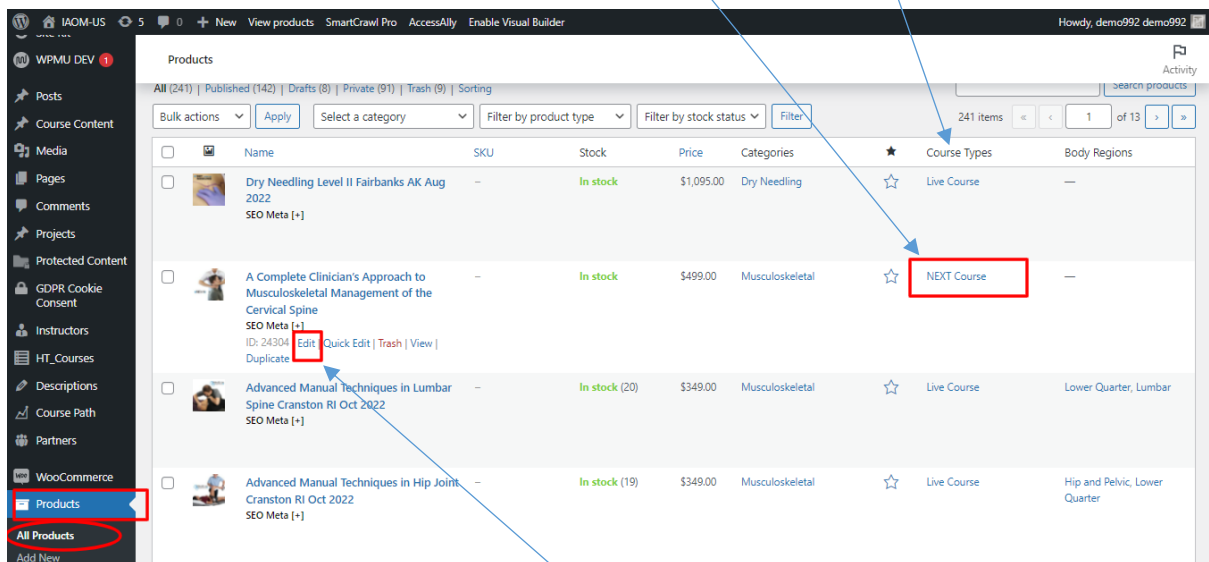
IAOM-US 5 0 New View products SmartCrawl Pro AccessAlly Enable Visual Builder Howdy, demo992 demo992

WPMU DEV 1
Posts
Course Content
Media
Pages
Comments
Projects
Protected Content
GDPR Cookie Consent
Instructors
HT_Courses
Descriptions
Course Path
Partners
WooCommerce
Products
All Products
Add New

Products

Activity

All (241) | Published (142) | Drafts (8) | Private (91) | Trash (9) | Sorting

Search products

Bulk actions Apply Select a category Filter by product type Filter by stock status Filter 241 items « ‹ 1 of 13 › »

| | | Name | SKU | Stock | Price | Categories | ★ | Course Types | Body Regions |
|---|---|---|---|---|---|---|---|---|---|
| | | Dry Needling Level II Fairbanks AK Aug 2022 SEO Meta [+] | – | In stock | $1,095.00 | Dry Needling | ☆ | Live Course | — |
| | | A Complete Clinician's Approach to Musculoskeletal Management of the Cervical Spine SEO Meta [+] ID: 24304 \| Edit \| Quick Edit \| Trash \| View \| Duplicate | – | In stock | $499.00 | Musculoskeletal | ☆ | NEXT Course | — |
| | | Advanced Manual Techniques in Lumbar Spine Cranston RI Oct 2022 SEO Meta [+] | – | In stock (20) | $349.00 | Musculoskeletal | ☆ | Live Course | Lower Quarter, Lumbar |
| | | Advanced Manual Techniques in Hip Joint Cranston RI Oct 2022 SEO Meta [+] | – | In stock (19) | $349.00 | Musculoskeletal | ☆ | Live Course | Hip and Pelvic, Lower Quarter |